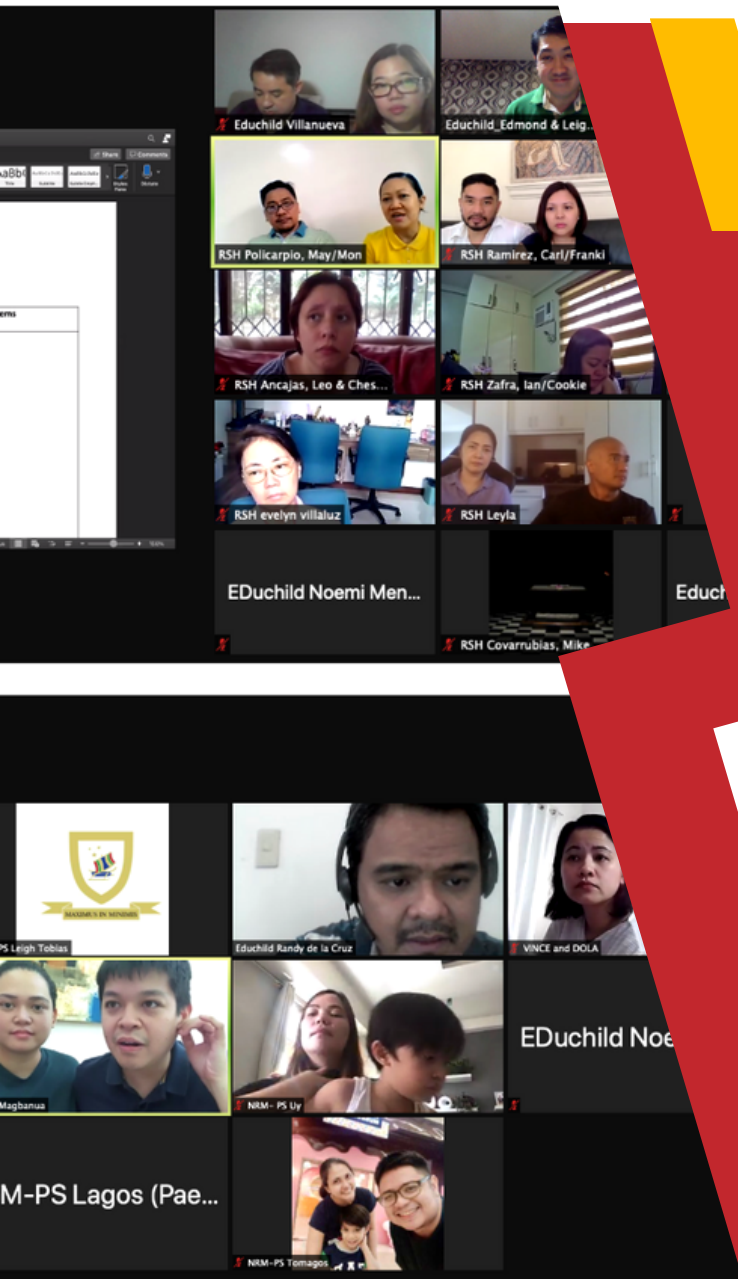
Educhild Villanueva
Educhild_Edmond & Leig...
RSH Policarpio, May/Mon
RSH Ramirez, Carl/Franki
RSH Ancajas, Leo & Ches...
RSH Zafra, Ian/Cookie
RSH evelyn villaluz
RSH Leyla
EDuchild Noemi Men...
RSH Covarrubias, Mike
Educh

Share
Comments
AaBb(
erns

MAXIMUS IN MINIMIS
PS Leigh Tobias
Educhild Randy de la Cruz
VINCE and DOLA
EDuchild Noe
Magbanua
NRM- PS Uy
M-PS Lagos (Pae...
NRM-PS Tomagos